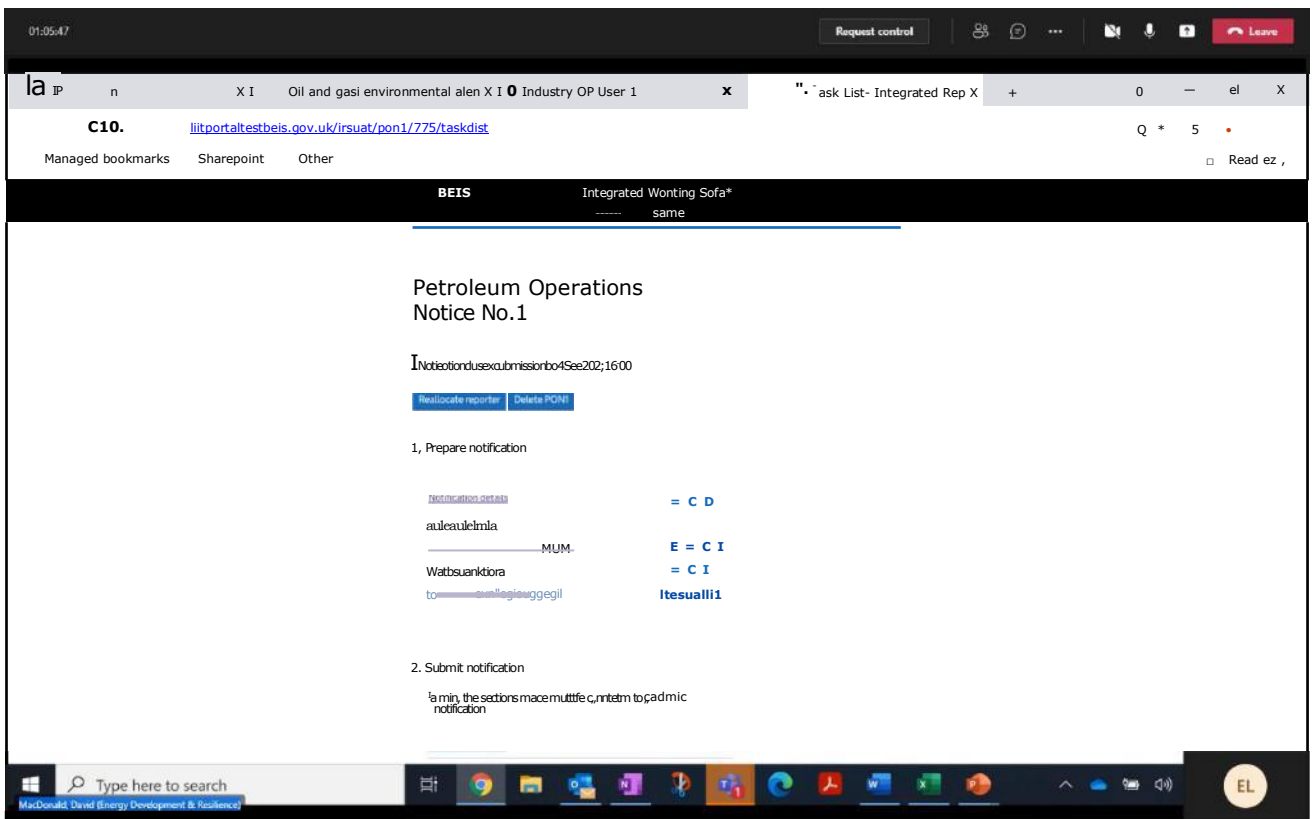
01:05:47

Request control

Leave

la IP n X I Oil and gasi environmental alen X I 0 Industry OP User 1 x ". ask List- Integrated Rep X + 0 — el X

C10. liitportaltestbeis.gov.uk/irsuat/pon1/775/taskdist

Q * 5

Managed bookmarks Sharepoint Other

Read ez ,

BEIS Integrated Wonting Sofa*
same

Petroleum Operations Notice No.1

Notieotiondusexcubmissionbo4See202;16:00

Reallocate reporter Delete PON1

1, Prepare notification

Notification details = C D

auleaulelmla

MUM E = C I

Watbsuanktiora = C I

to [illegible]gegil Itesualli1

2. Submit notification

a min, the sections mace mutttfe c,nntetm to;cadmic notification

Type here to search

MacDonald, David (Energy Development & Resilience)

EL